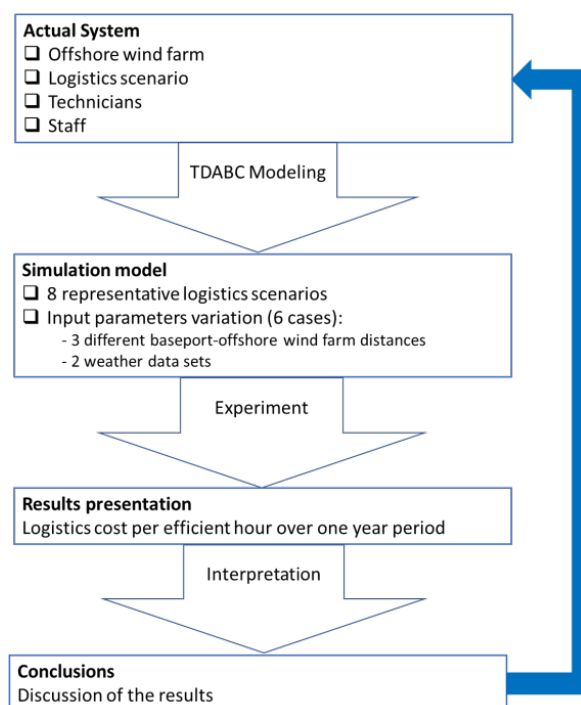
**Actual System**
❑ Offshore wind farm
❑ Logistics scenario
❑ Technicians
❑ Staff

TDABC Modeling

**Simulation model**
❑ 8 representative logistics scenarios
❑ Input parameters variation (6 cases):
- 3 different baseport-offshore wind farm distances
- 2 weather data sets

Experiment

**Results presentation**
Logistics cost per efficient hour over one year period

Interpretation

**Conclusions**
Discussion of the results